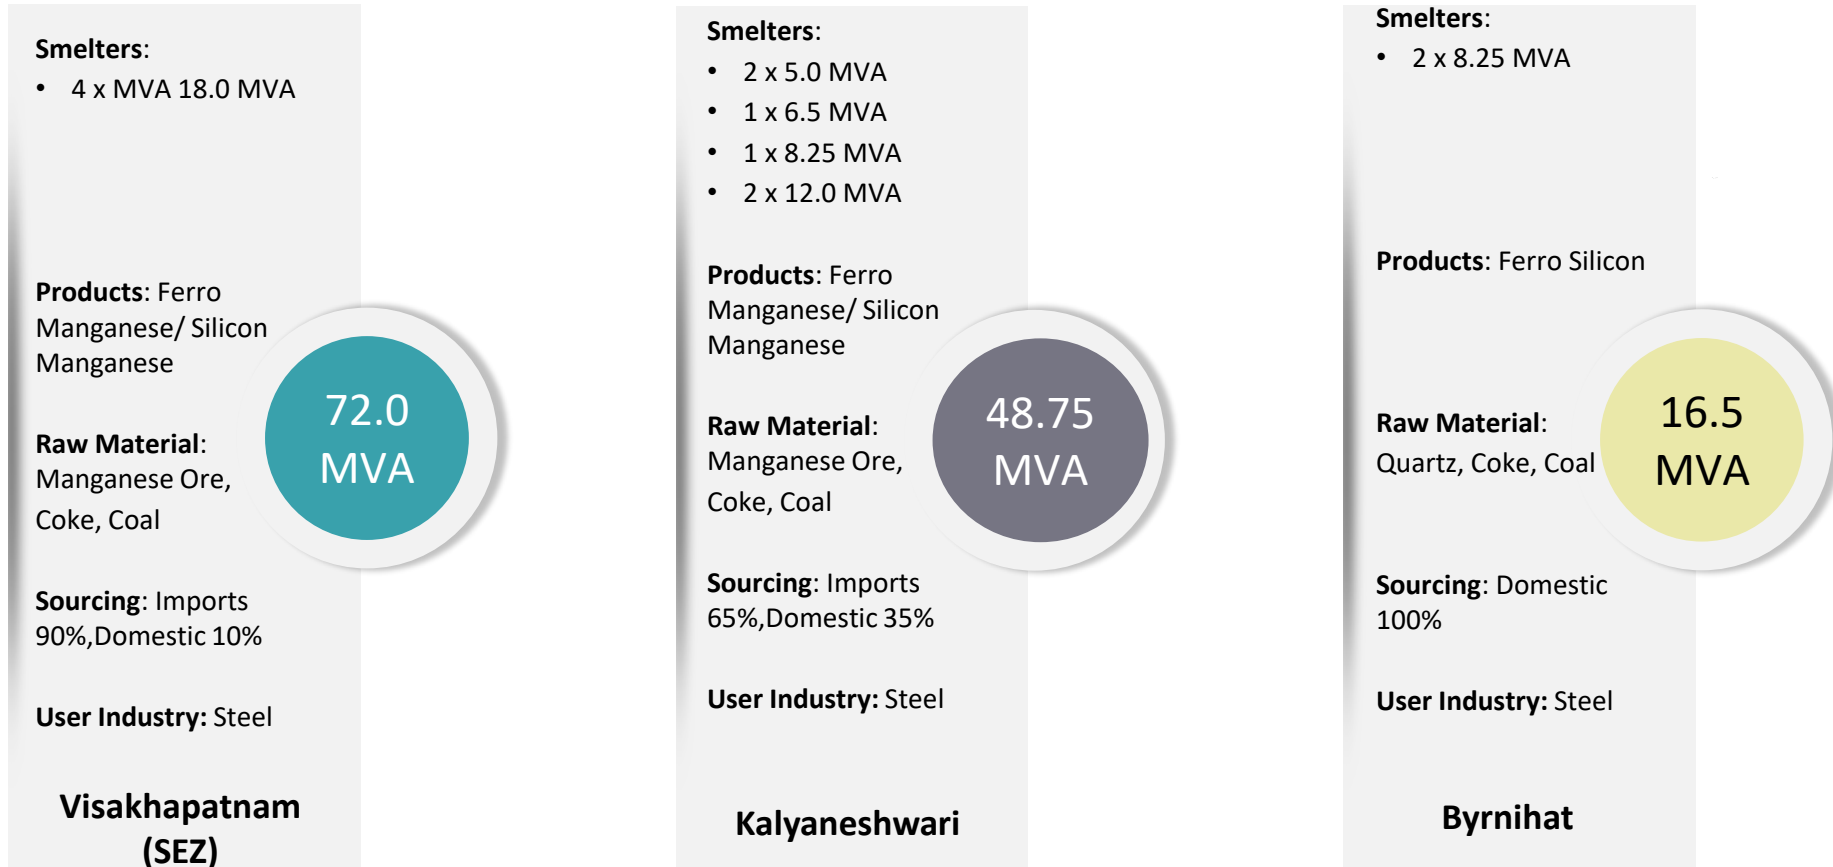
**Smelters**:
- 4 x MVA 18.0 MVA

**Products**: Ferro Manganese/ Silicon Manganese

72.0 MVA

**Raw Material**: Manganese Ore, Coke, Coal

**Sourcing**: Imports 90%,Domestic 10%

**User Industry:** Steel

**Visakhapatnam (SEZ)**

**Smelters**:
- 2 x 5.0 MVA
- 1 x 6.5 MVA
- 1 x 8.25 MVA
- 2 x 12.0 MVA

**Products**: Ferro Manganese/ Silicon Manganese

48.75 MVA

**Raw Material**: Manganese Ore, Coke, Coal

**Sourcing**: Imports 65%,Domestic 35%

**User Industry:** Steel

**Kalyaneshwari**

**Smelters**:
- 2 x 8.25 MVA

**Products**: Ferro Silicon

16.5 MVA

**Raw Material**: Quartz, Coke, Coal

**Sourcing**: Domestic 100%

**User Industry:** Steel

**Byrnihat**